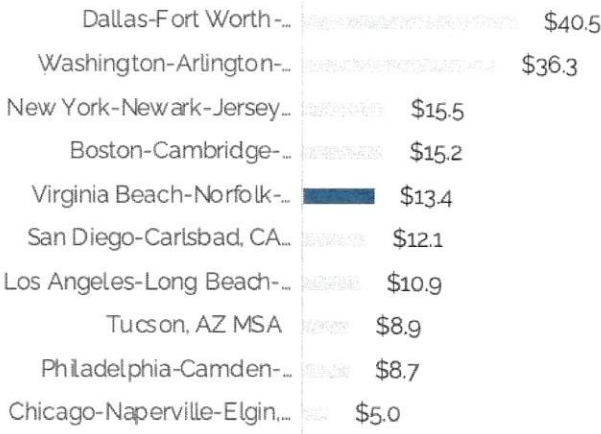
| | |
|---|---|
| Dallas-Fort Worth-... | \$40.5 |
| Washington-Arlington-... | \$36.3 |
| New York-Newark-Jersey... | \$15.5 |
| Boston-Cambridge-... | \$15.2 |
| Virginia Beach-Norfolk-... | \$13.4 |
| San Diego-Carlsbad, CA... | \$12.1 |
| Los Angeles-Long Beach-... | \$10.9 |
| Tucson, AZ MSA | \$8.9 |
| Philadelphia-Camden-... | \$8.7 |
| Chicago-Naperville-Elgin,... | \$5.0 |